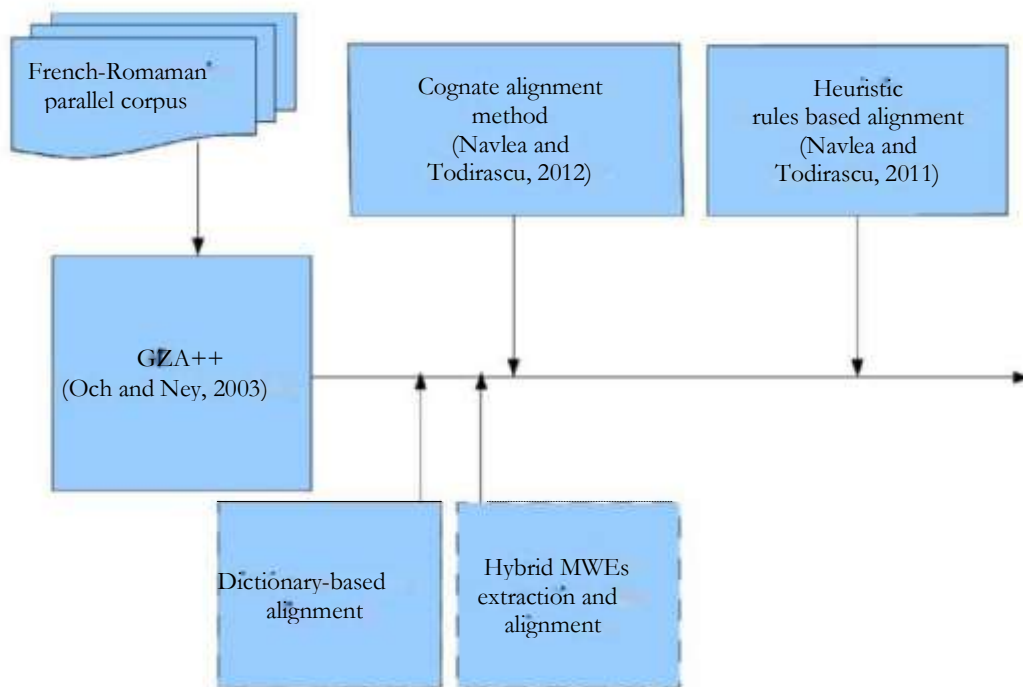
French-Romaman parallel corpus

Cognate alignment method (Navlea and Todirascu, 2012)

Heuristic rules based alignment (Navlea and Todirascu, 2011)

GIZA++ (Och and Ney, 2003)

Dictionary-based alignment

Hybrid MWEs extraction and alignment